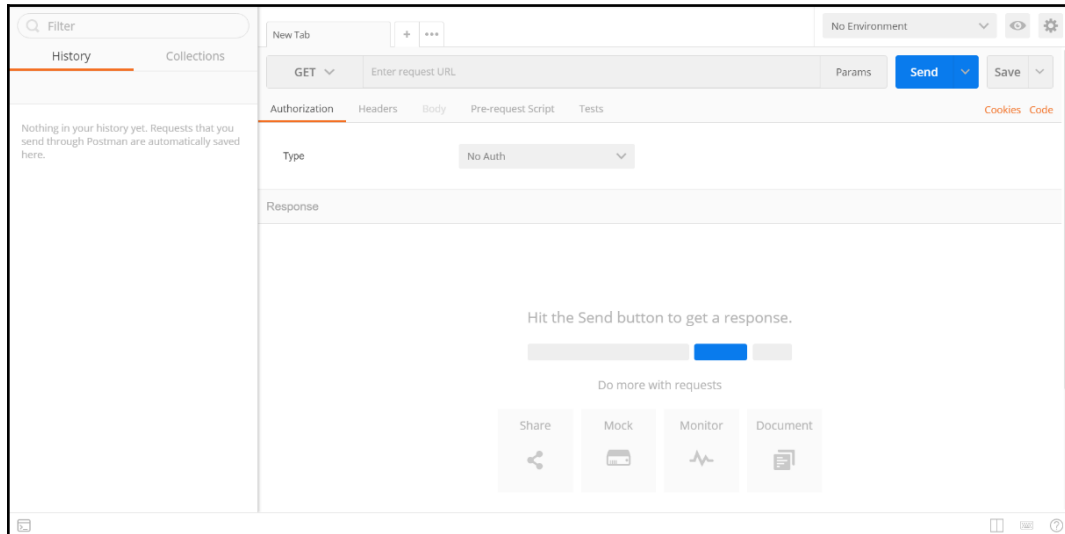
Filter

History Collections

Nothing in your history yet. Requests that you send through Postman are automatically saved here.

New Tab + •••

No Environment

GET Enter request URL Params Send Save

Authorization Headers Body Pre-request Script Tests Cookies Code

Type No Auth

Response

Hit the Send button to get a response.

Do more with requests

Share Mock Monitor Document